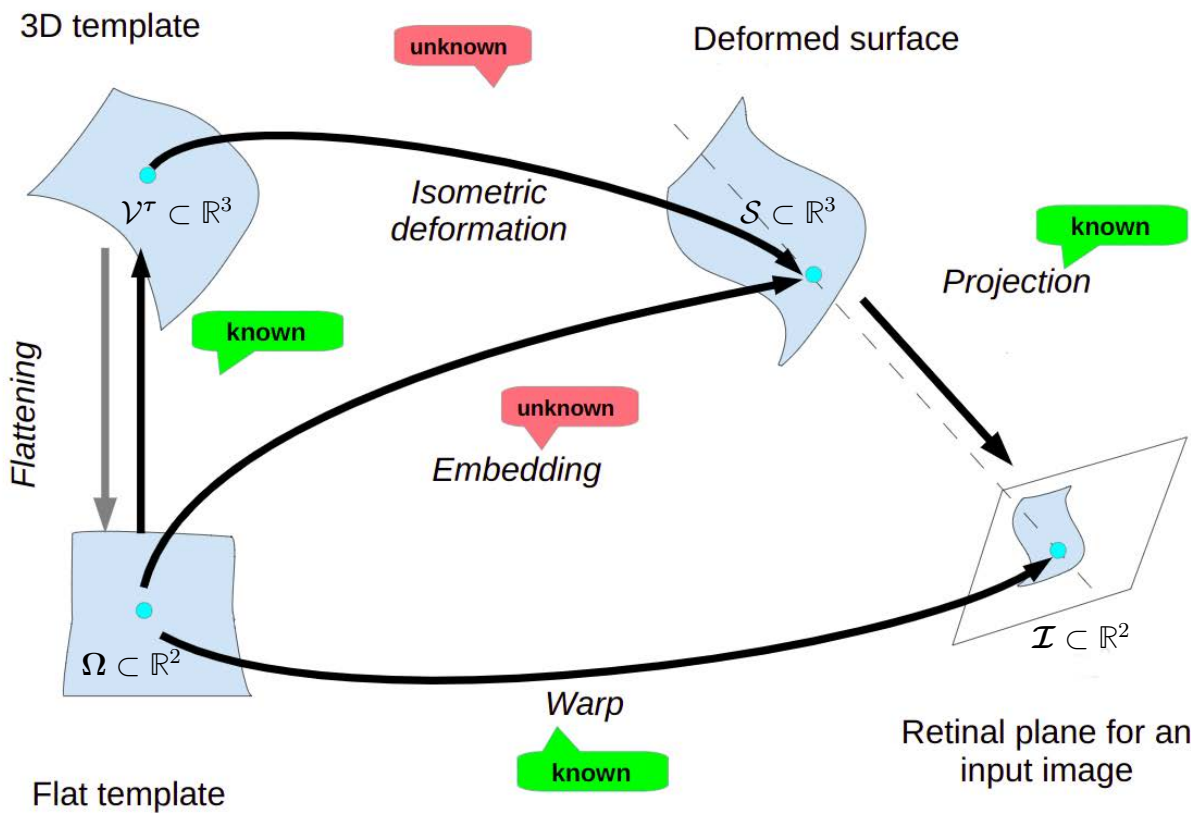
3D template

unknown

Deformed surface

$\mathcal{V}^\tau \subset \mathbb{R}^3$

Isometric deformation

$\mathcal{S} \subset \mathbb{R}^3$

known

Projection

Flattening

known

unknown

Embedding

$\mathbf{\Omega} \subset \mathbb{R}^2$

$\mathcal{I} \subset \mathbb{R}^2$

Warp

known

Retinal plane for an input image

Flat template